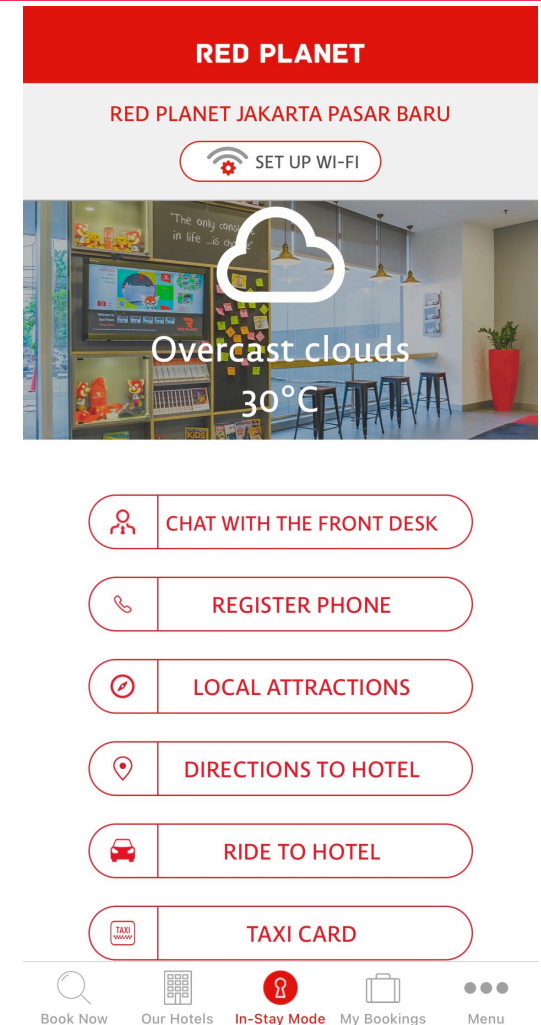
RED PLANET

RED PLANET JAKARTA PASAR BARU

SET UP WI-FI

"The only const... in life ...is change"

Overcast clouds
30°C

CHAT WITH THE FRONT DESK

REGISTER PHONE

LOCAL ATTRACTIONS

DIRECTIONS TO HOTEL

RIDE TO HOTEL

TAXI

TAXI CARD

Book Now
Our Hotels
In-Stay Mode
My Bookings
Menu